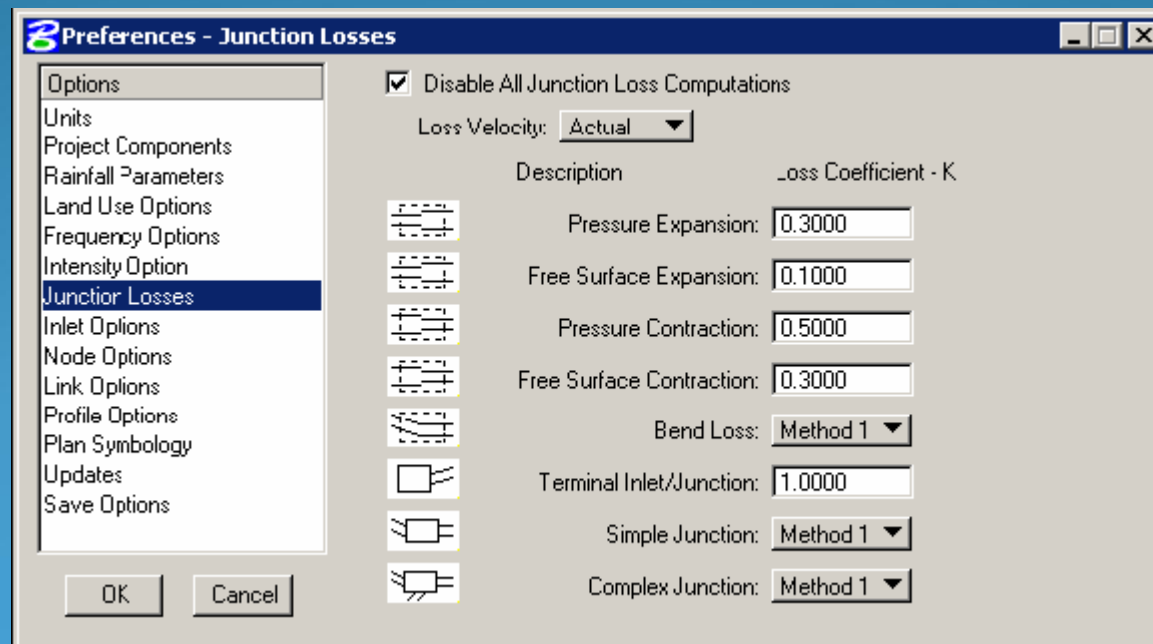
Preferences - Junction Losses

Options
Units
Project Components
Rainfall Parameters
Land Use Options
Frequency Options
Intensity Option
Junction Losses
Inlet Options
Node Options
Link Options
Profile Options
Plan Symbology
Updates
Save Options

OK
Cancel

☑ Disable All Junction Loss Computations

Loss Velocity: Actual

Description
Loss Coefficient - K

Pressure Expansion: 0.3000
Free Surface Expansion: 0.1000
Pressure Contraction: 0.5000
Free Surface Contraction: 0.3000
Bend Loss: Method 1
Terminal Inlet/Junction: 1.0000
Simple Junction: Method 1
Complex Junction: Method 1